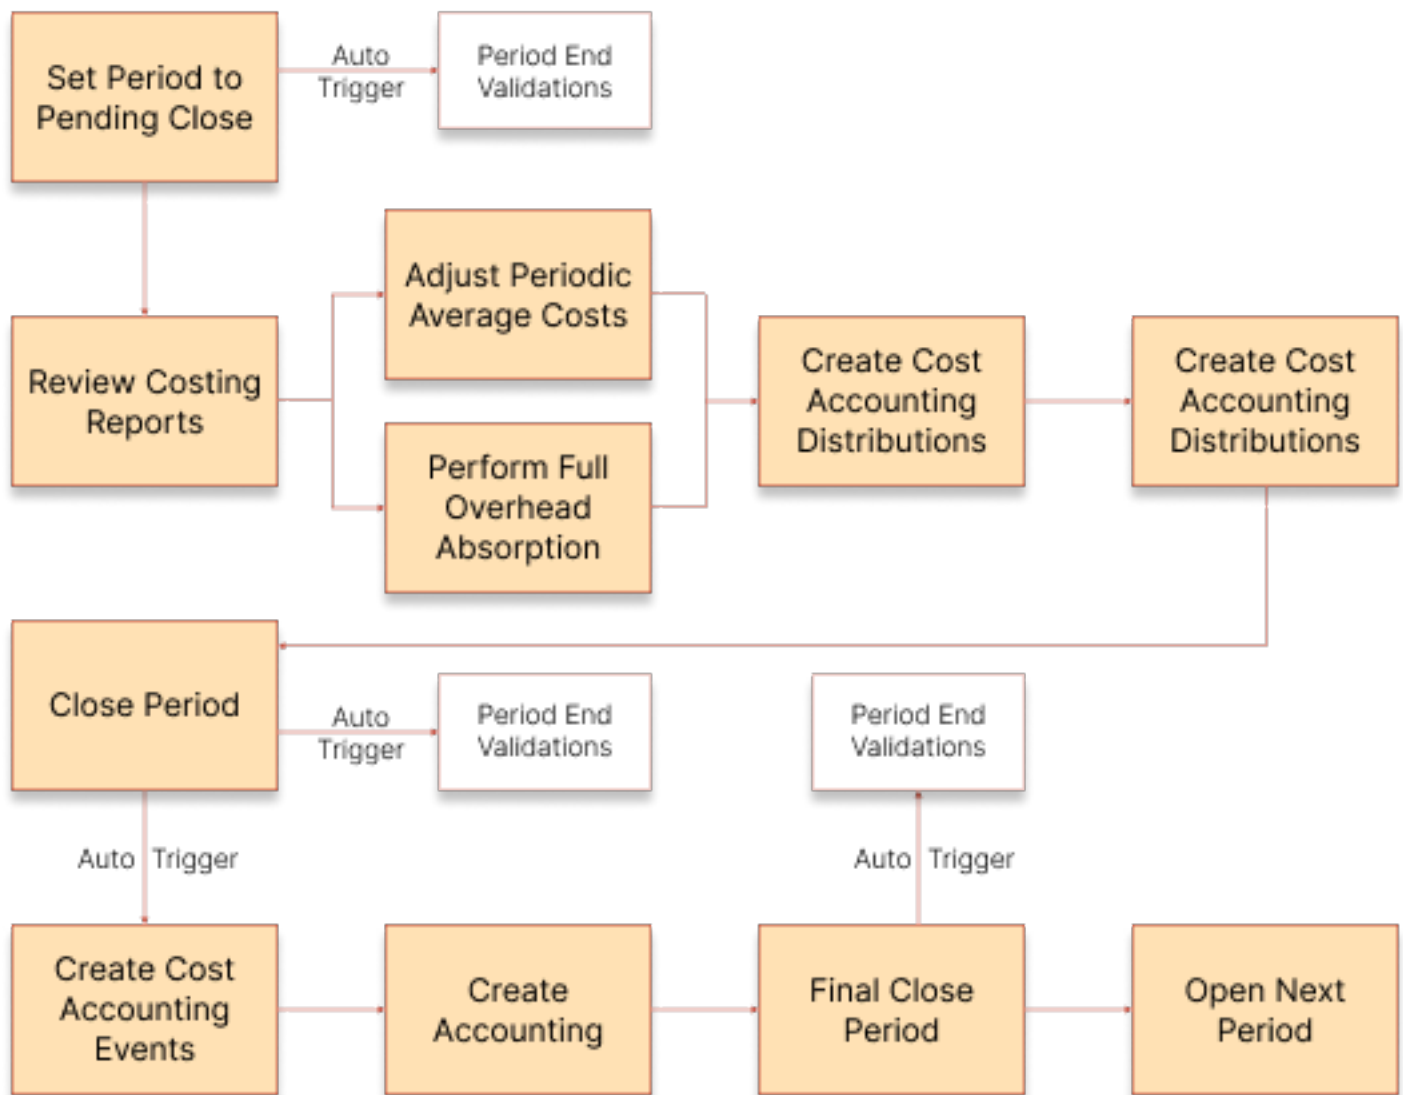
Set Period to Pending Close

Auto Trigger

Period End Validations

Review Costing Reports

Adjust Periodic Average Costs

Perform Full Overhead Absorption

Create Cost Accounting Distributions

Create Cost Accounting Distributions

Close Period

Auto Trigger

Period End Validations

Period End Validations

Auto Trigger

Auto Trigger

Create Cost Accounting Events

Create Accounting

Final Close Period

Open Next Period